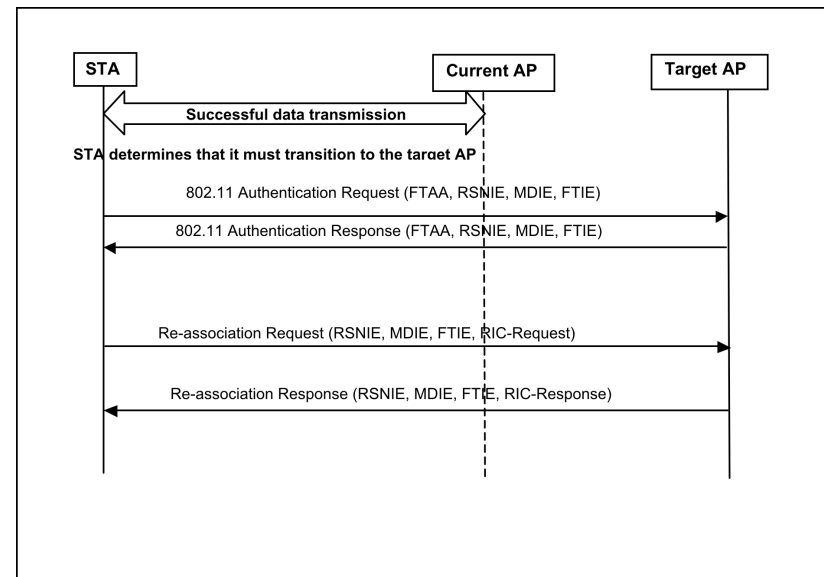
STA

Current AP

Target AP

Successful data transmission

STA determines that it must transition to the target AP

802.11 Authentication Request (FTAA, RSNIE, MDIE, FTIE)

802.11 Authentication Response (FTAA, RSNIE, MDIE, FTIE)

Re-association Request (RSNIE, MDIE, FTIE, RIC-Request)

Re-association Response (RSNIE, MDIE, FTIE, RIC-Response)